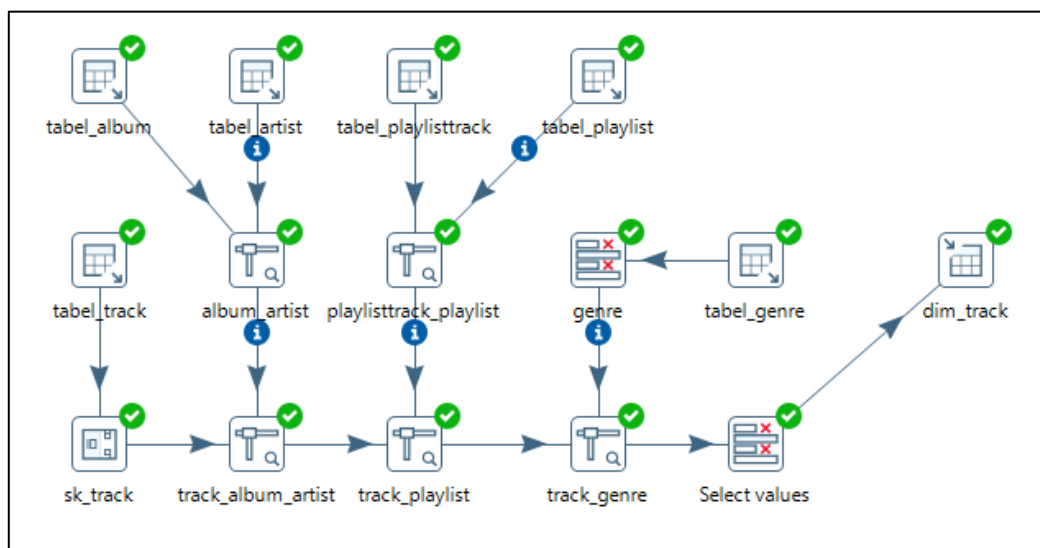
tabel_album
tabel_artist
tabel_playlisttrack
tabel_playlist
tabel_track
album_artist
playlisttrack_playlist
genre
tabel_genre
dim_track
sk_track
track_album_artist
track_playlist
track_genre
Select values